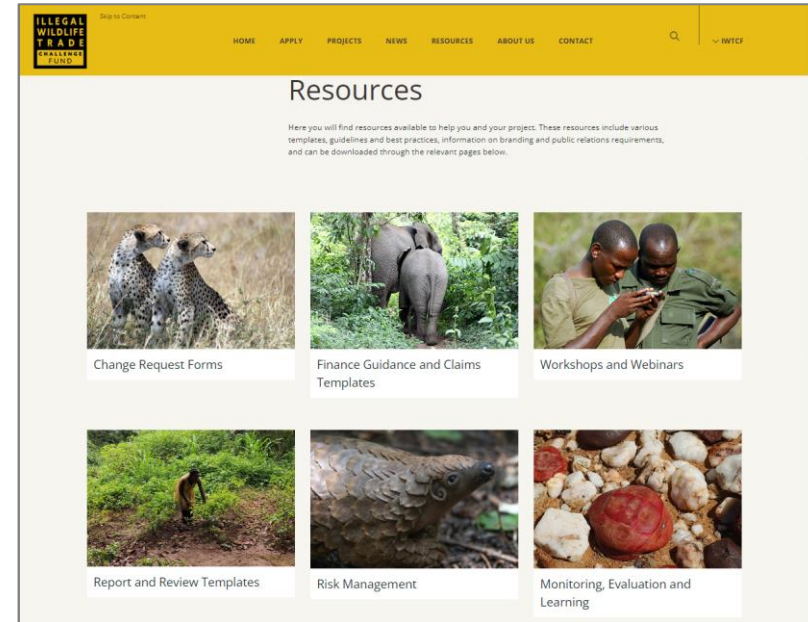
ILLEGAL WILDLIFE TRADE CHALLENGE FUND

Skip to Content

HOME APPLY PROJECTS NEWS RESOURCES ABOUT US CONTACT

IWTCF

Resources

Here you will find resources available to help you and your project. These resources include various templates, guidelines and best practices, information on branding and public relations requirements, and can be downloaded through the relevant pages below.

Change Request Forms

Finance Guidance and Claims Templates

Workshops and Webinars

Report and Review Templates

Risk Management

Monitoring, Evaluation and Learning